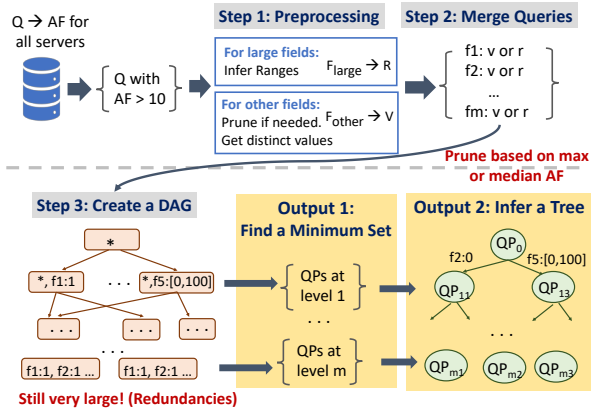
Q → AF for all servers

Q with AF > 10

Step 1: Preprocessing

For large fields:
Infer Ranges $F_{large} \rightarrow R$

For other fields:
Prune if needed. $F_{other} \rightarrow V$
Get distinct values

Step 2: Merge Queries

f1: v or r
f2: v or r
...
fm: v or r

Prune based on max or median AF

Step 3: Create a DAG

*

*, f1:1

. . .

*,f5:[0,100]

. . .

. . .

. . .

. . .

f1:1, f2:1 ...

f1:1, f2:1 ...

Still very large! (Redundancies)

Output 1: Find a Minimum Set

QPs at level 1

. . .

QPs at level m

Output 2: Infer a Tree

$QP_0$

f2:0

f5:[0,100]

$QP_{11}$

$QP_{13}$

. . .

$QP_{m1}$

$QP_{m2}$

$QP_{m3}$